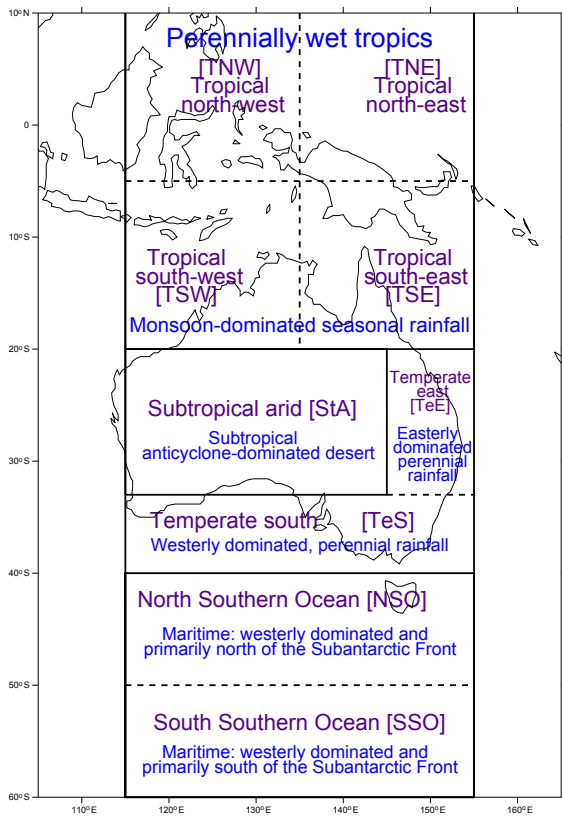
10°N
0
10°S
20°S
30°S
40°S
50°S
60°S

Perennially wet tropics

[TNW]
Tropical
north-west

[TNE]
Tropical
north-east

Tropical
south-west
[TSW]

Tropical
south-east
[TSE]

Monsoon-dominated seasonal rainfall

Subtropical arid [StA]

Subtropical
anticyclone-dominated desert

Temperate
east
[TeE]

Easterly
dominated
perennial
rainfall

Temperate south [TeS]

Westerly dominated, perennial rainfall

North Southern Ocean [NSO]

Maritime: westerly dominated and
primarily north of the Subantarctic Front

South Southern Ocean [SSO]

Maritime: westerly dominated and
primarily south of the Subantarctic Front

110°E 120°E 130°E 140°E 150°E 160°E